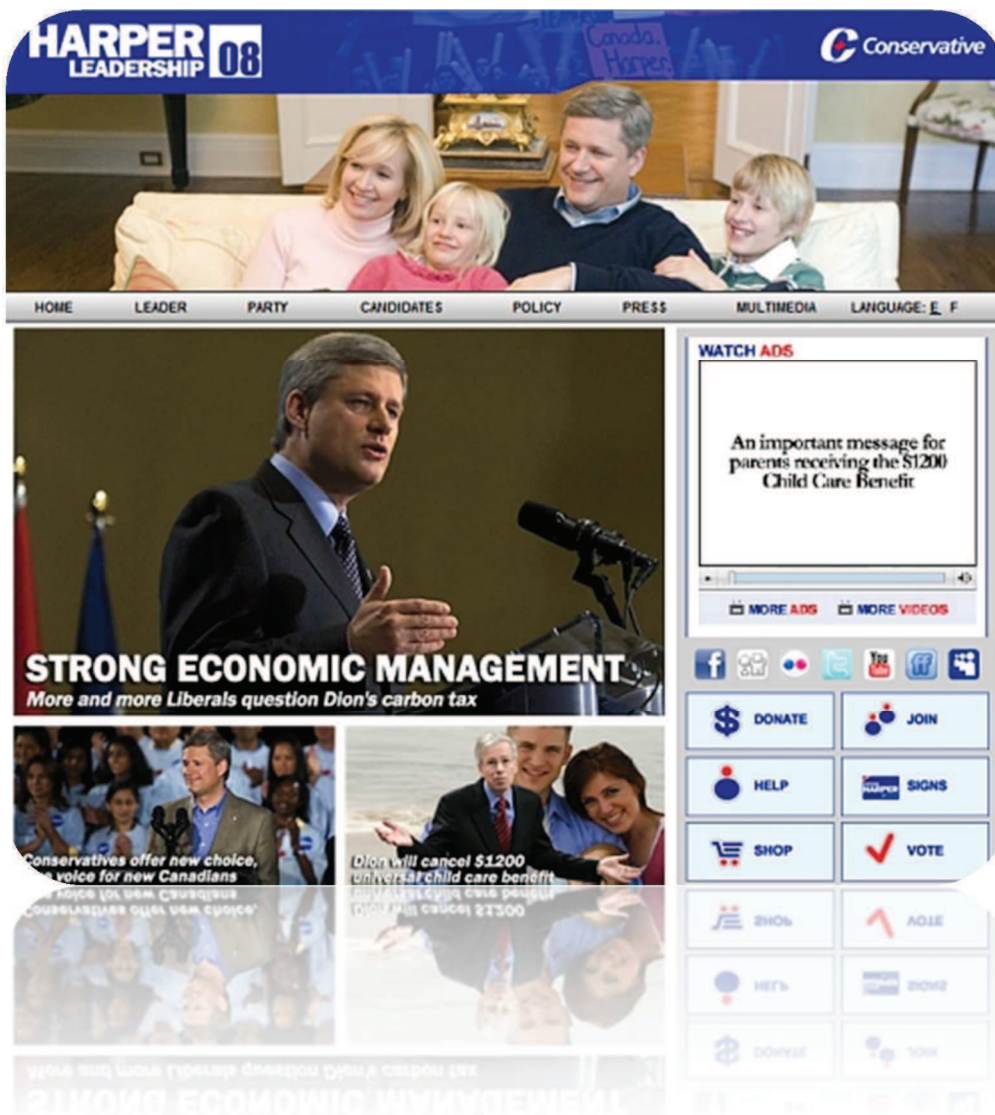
HARPER LEADERSHIP 08

Canada. Harper.

Conservative

HOME LEADER PARTY CANDIDATES POLICY PRESS MULTIMEDIA LANGUAGE: E F

WATCH ADS

An important message for parents receiving the $1200 Child Care Benefit

MORE ADS MORE VIDEOS

STRONG ECONOMIC MANAGEMENT

More and more Liberals question Dion's carbon tax

DONATE
JOIN
HELP
HARPER SIGNS
SHOP
VOTE

Conservatives offer new choice, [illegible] voice for new Canadians

Dion will cancel $1200 universal child care benefit